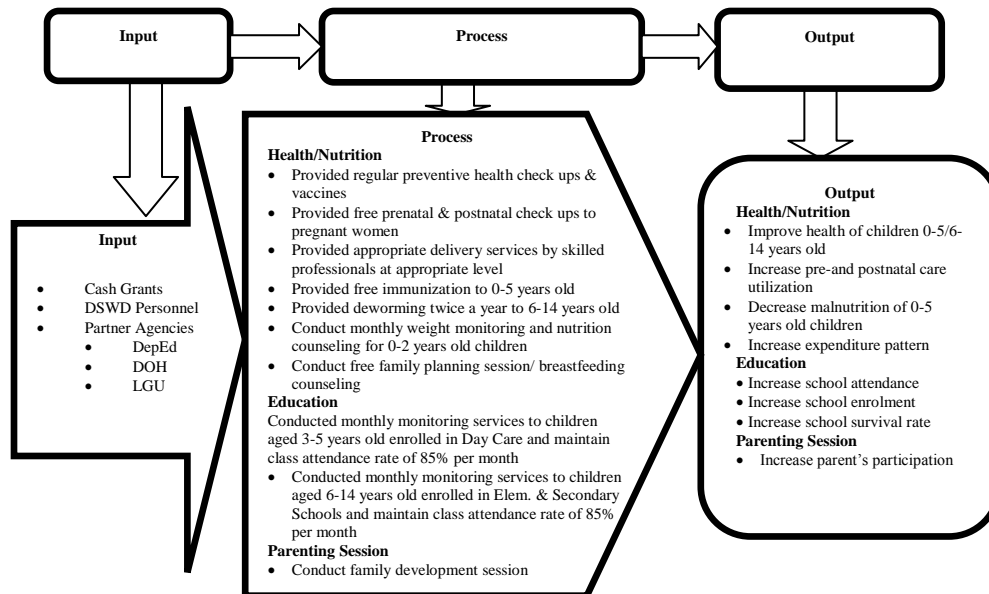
Input

Process

Output

Input

- Cash Grants
- DSWD Personnel
- Partner Agencies
  - DepEd
  - DOH
  - LGU

Process

Health/Nutrition

- Provided regular preventive health check ups & vaccines
- Provided free prenatal & postnatal check ups to pregnant women
- Provided appropriate delivery services by skilled professionals at appropriate level
- Provided free immunization to 0-5 years old
- Provided deworming twice a year to 6-14 years old
- Conduct monthly weight monitoring and nutrition counseling for 0-2 years old children
- Conduct free family planning session/ breastfeeding counseling

Education

Conducted monthly monitoring services to children aged 3-5 years old enrolled in Day Care and maintain class attendance rate of 85% per month

- Conducted monthly monitoring services to children aged 6-14 years old enrolled in Elem. & Secondary Schools and maintain class attendance rate of 85% per month

Parenting Session

- Conduct family development session

Output

Health/Nutrition

- Improve health of children 0-5/6-14 years old
- Increase pre-and postnatal care utilization
- Decrease malnutrition of 0-5 years old children
- Increase expenditure pattern

Education

- Increase school attendance
- Increase school enrolment
- Increase school survival rate

Parenting Session

- Increase parent's participation